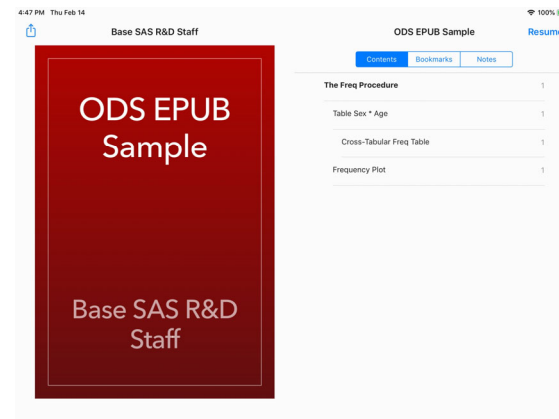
4:47 PM Thu Feb 14

100%

Base SAS R&D Staff

ODS EPUB Sample

Resume

ODS EPUB Sample

Base SAS R&D Staff

Contents Bookmarks Notes

The Freq Procedure 1

Table Sex * Age 1

Cross-Tabular Freq Table 1

Frequency Plot 1